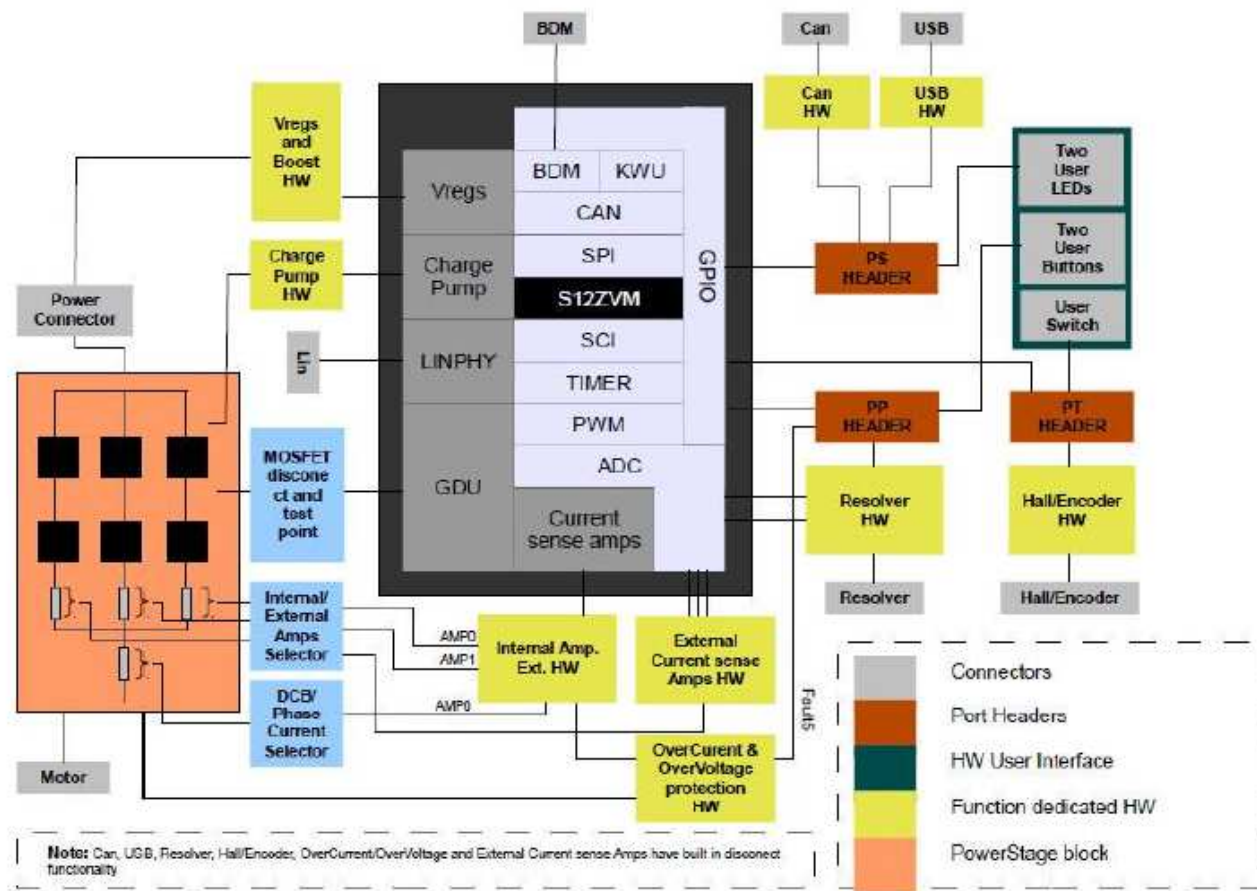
BDM

Can

USB

Can HW

USB HW

Vregs and Boost HW

Vregs

BDM

KWU

CAN

SPI

S12ZVM

SCI

TIMER

PWM

ADC

GPIO

Charge Pump

LINPHY

GDU

Current sense amps

Charge Pump HW

Power Connector

Lin

PS HEADER

Two User LEDs

Two User Buttons

User Switch

PP HEADER

PT HEADER

Resolver HW

Hall/Encoder HW

Resolver

Hall/Encoder

MOSFET disconect and test point

Internal/ External Amps Selector

DCB/ Phase Current Selector

AMP0

AMP1

AMP0

Internal Amp. Ext. HW

External Current sense Amps HW

Fault5

OverCurrent & OverVoltage protection HW

Motor

Connectors

Port Headers

HW User Interface

Function dedicated HW

PowerStage block

Note: Can, USB, Resolver, Hall/Encoder, OverCurrent/OverVoltage and External Current sense Amps have built in disconect functionality